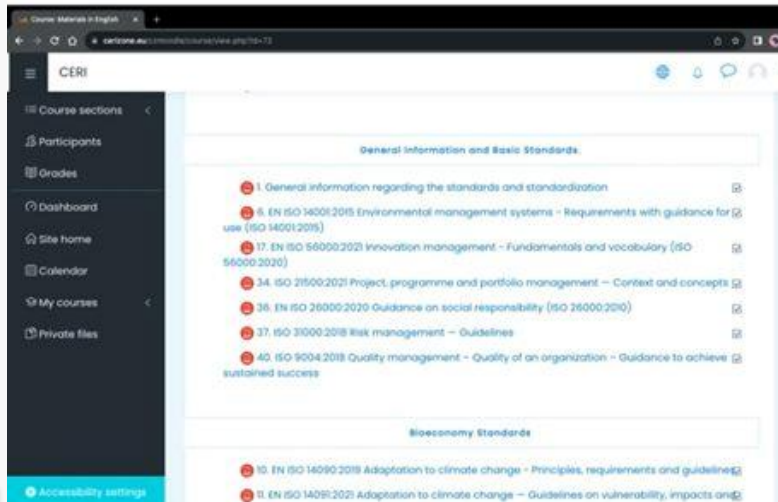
Course Materials in English

cerizone.eu/moodle/course/view.php?id=72

CERI

Course sections

Participants

Grades

Dashboard

Site home

Calendar

My courses

Private files

Accessibility settings

General Information and Basic Standards.

1. General information regarding the standards and standardization

6. EN ISO 14001:2015 Environmental management systems - Requirements with guidance for use (ISO 14001:2015)

17. EN ISO 56000:2021 Innovation management - Fundamentals and vocabulary (ISO 56000:2020)

34. ISO 21500:2021 Project, programme and portfolio management — Context and concepts

36. EN ISO 26000:2020 Guidance on social responsibility (ISO 26000:2010)

37. ISO 31000:2018 Risk management — Guidelines

40. ISO 9004:2018 Quality management - Quality of an organization - Guidance to achieve sustained success

Bioeconomy Standards

10. EN ISO 14090:2019 Adaptation to climate change - Principles, requirements and guidelines

11. EN ISO 14091:2021 Adaptation to climate change — Guidelines on vulnerability, impacts and